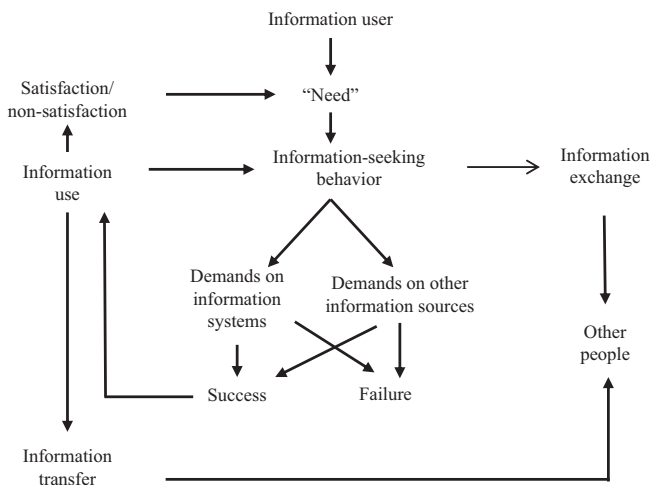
Information user

Satisfaction/ non-satisfaction

"Need"

Information use

Information-seeking behavior

Information exchange

Demands on information systems

Demands on other information sources

Other people

Success

Failure

Information transfer